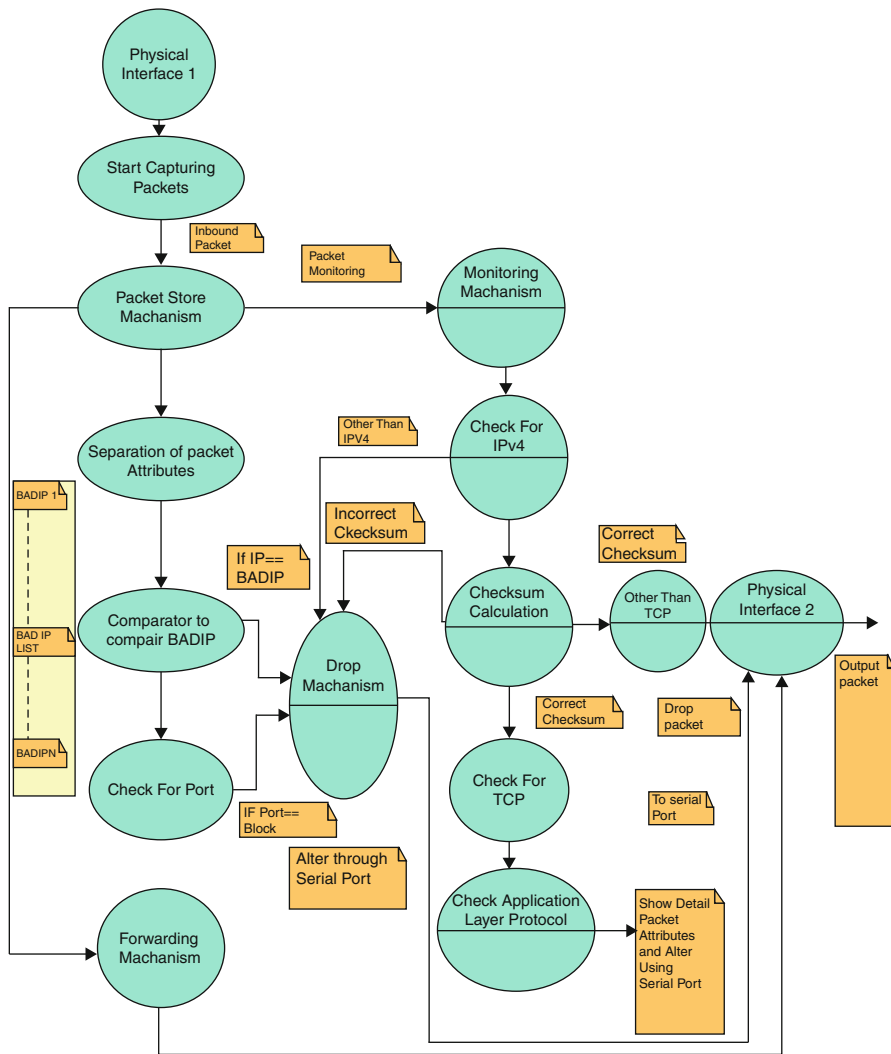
Physical Interface 1

Start Capturing Packets

Inbound Packet

Packet Monitoring

Packet Store Machanism

Monitoring Machanism

Check For IPv4

Other Than IPV4

Separation of packet Attributes

BADIP 1

BAD IP LIST

BADIPN

Incorrect Ckecksum

If IP== BADIP

Correct Checksum

Checksum Calculation

Other Than TCP

Physical Interface 2

Comparator to compair BADIP

Drop Machanism

Output packet

Correct Checksum

Drop packet

Check For Port

Check For TCP

To serial Port

IF Port== Block

Alter through Serial Port

Check Application Layer Protocol

Show Detail Packet Attributes and Alter Using Serial Port

Forwarding Machanism